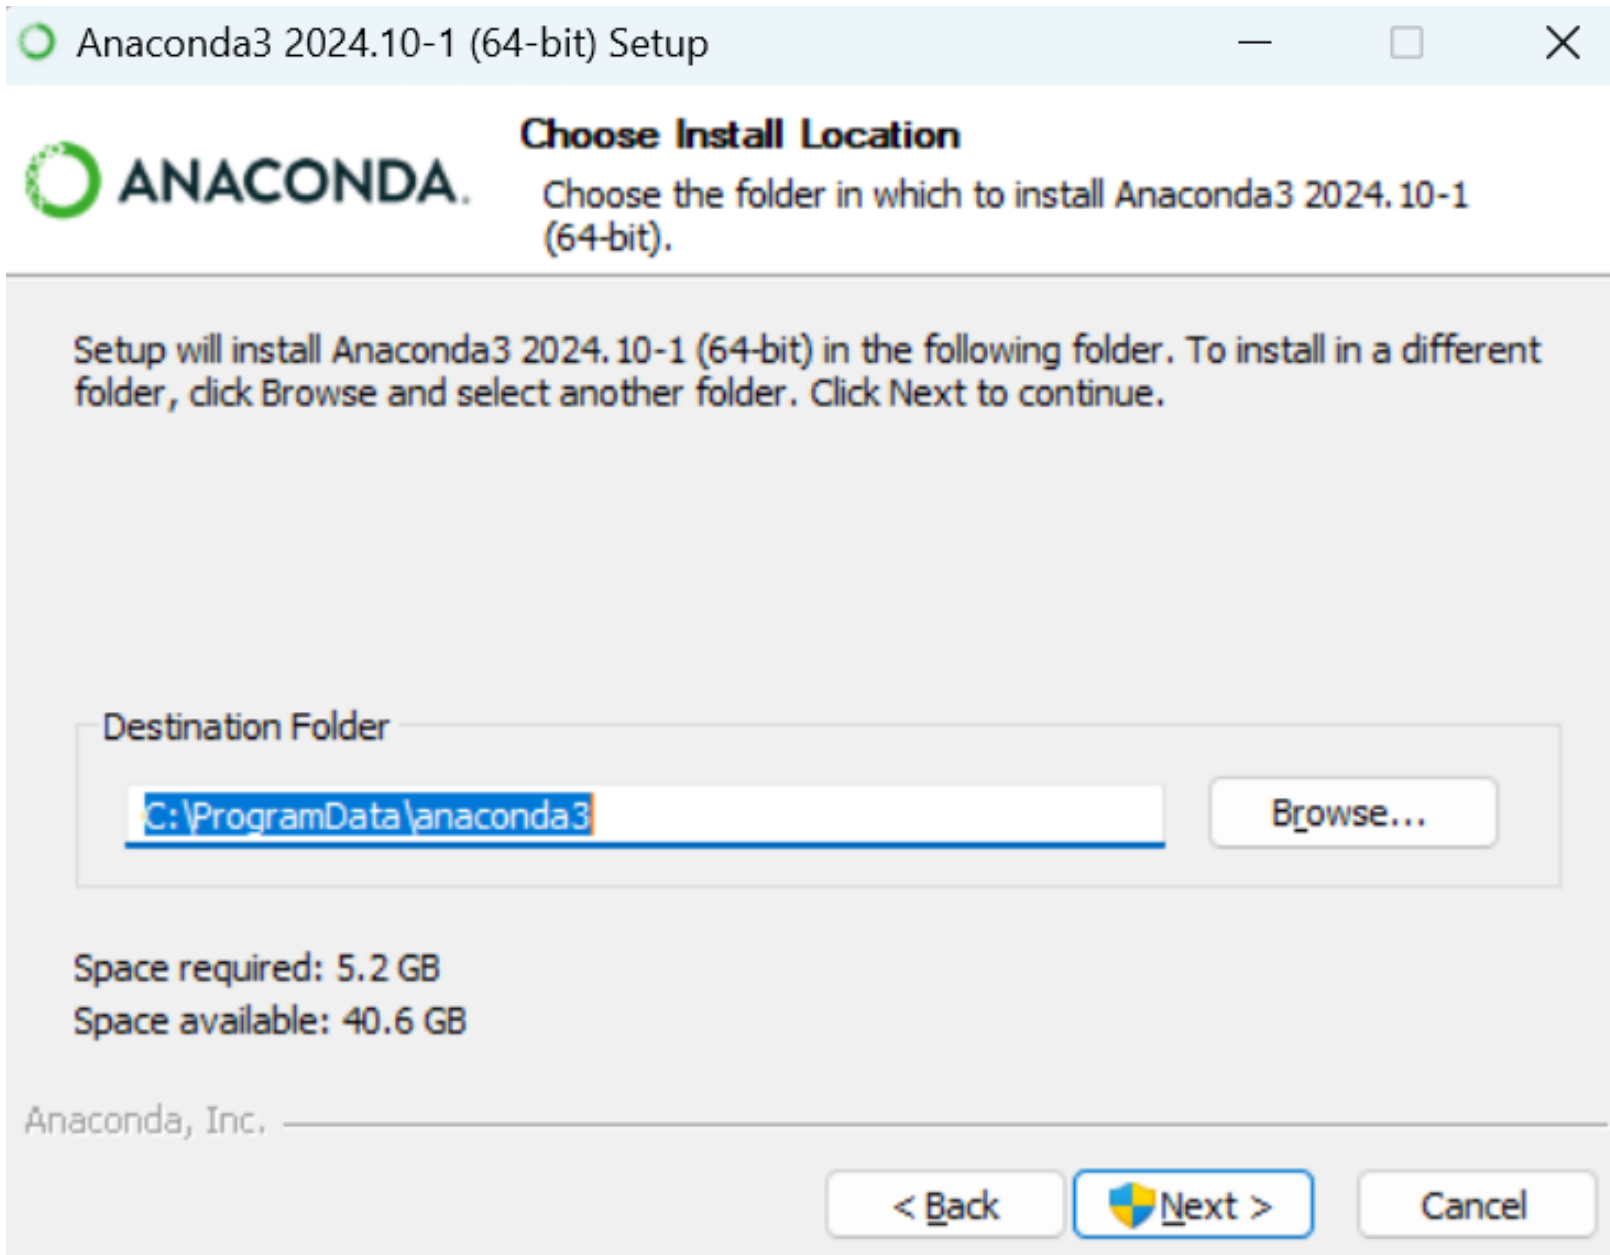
Anaconda3 2024.10-1 (64-bit) Setup

ANACONDA.

Choose Install Location

Choose the folder in which to install Anaconda3 2024.10-1 (64-bit).

Setup will install Anaconda3 2024.10-1 (64-bit) in the following folder. To install in a different folder, click Browse and select another folder. Click Next to continue.

Destination Folder

C:\ProgramData\anaconda3

Browse...

Space required: 5.2 GB
Space available: 40.6 GB

Anaconda, Inc.

< Back

Next >

Cancel